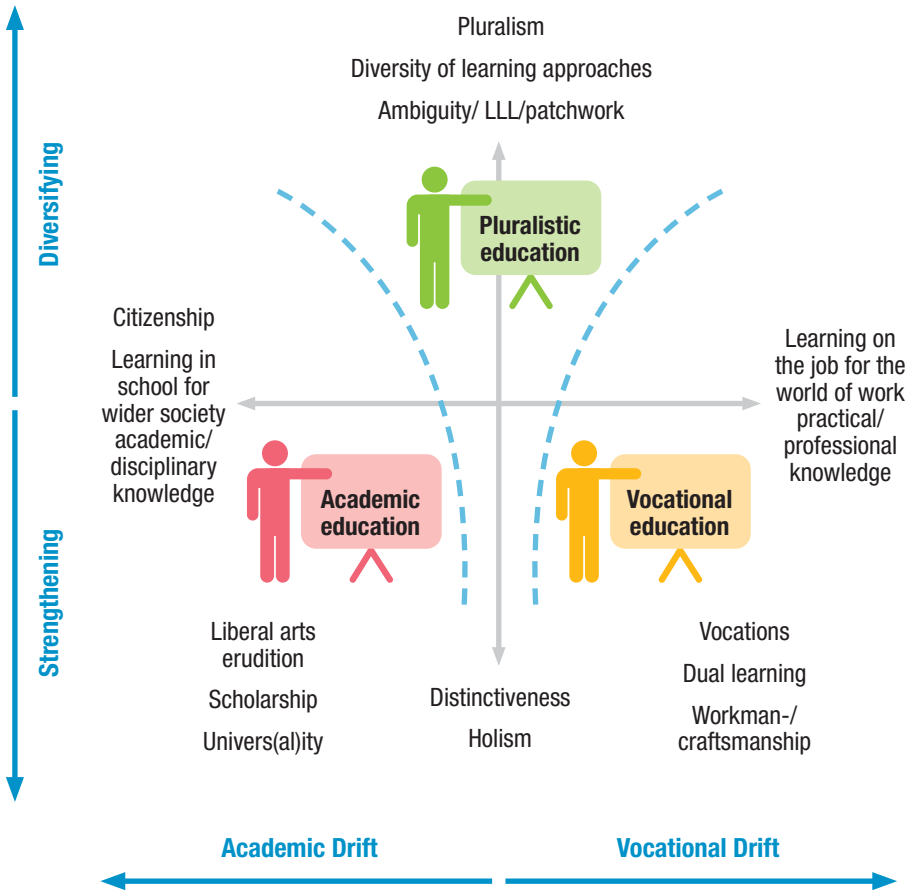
Pluralism

Diversity of learning approaches

Ambiguity/ LLL/patchwork

Diversifying

Pluralistic education

Citizenship

Learning in school for wider society academic/ disciplinary knowledge

Learning on the job for the world of work practical/ professional knowledge

Academic education

Vocational education

Strengthening

Liberal arts erudition

Scholarship

Univers(al)ity

Distinctiveness

Holism

Vocations

Dual learning

Workman-/ craftsmanship

Academic Drift

Vocational Drift